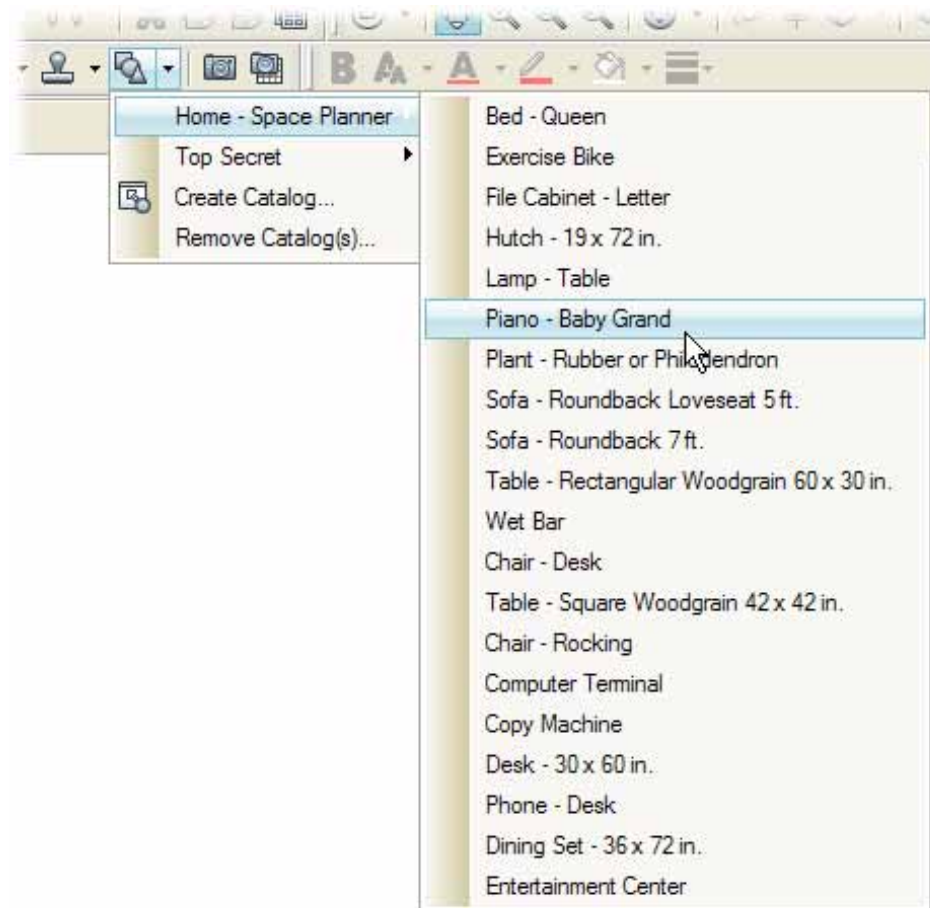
Home - Space Planner
Top Secret
Create Catalog...
Remove Catalog(s)...

Bed - Queen
Exercise Bike
File Cabinet - Letter
Hutch - 19 x 72 in.
Lamp - Table
Piano - Baby Grand
Plant - Rubber or Phi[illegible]dendron
Sofa - Roundback Loveseat 5 ft.
Sofa - Roundback 7 ft.
Table - Rectangular Woodgrain 60 x 30 in.
Wet Bar
Chair - Desk
Table - Square Woodgrain 42 x 42 in.
Chair - Rocking
Computer Terminal
Copy Machine
Desk - 30 x 60 in.
Phone - Desk
Dining Set - 36 x 72 in.
Entertainment Center